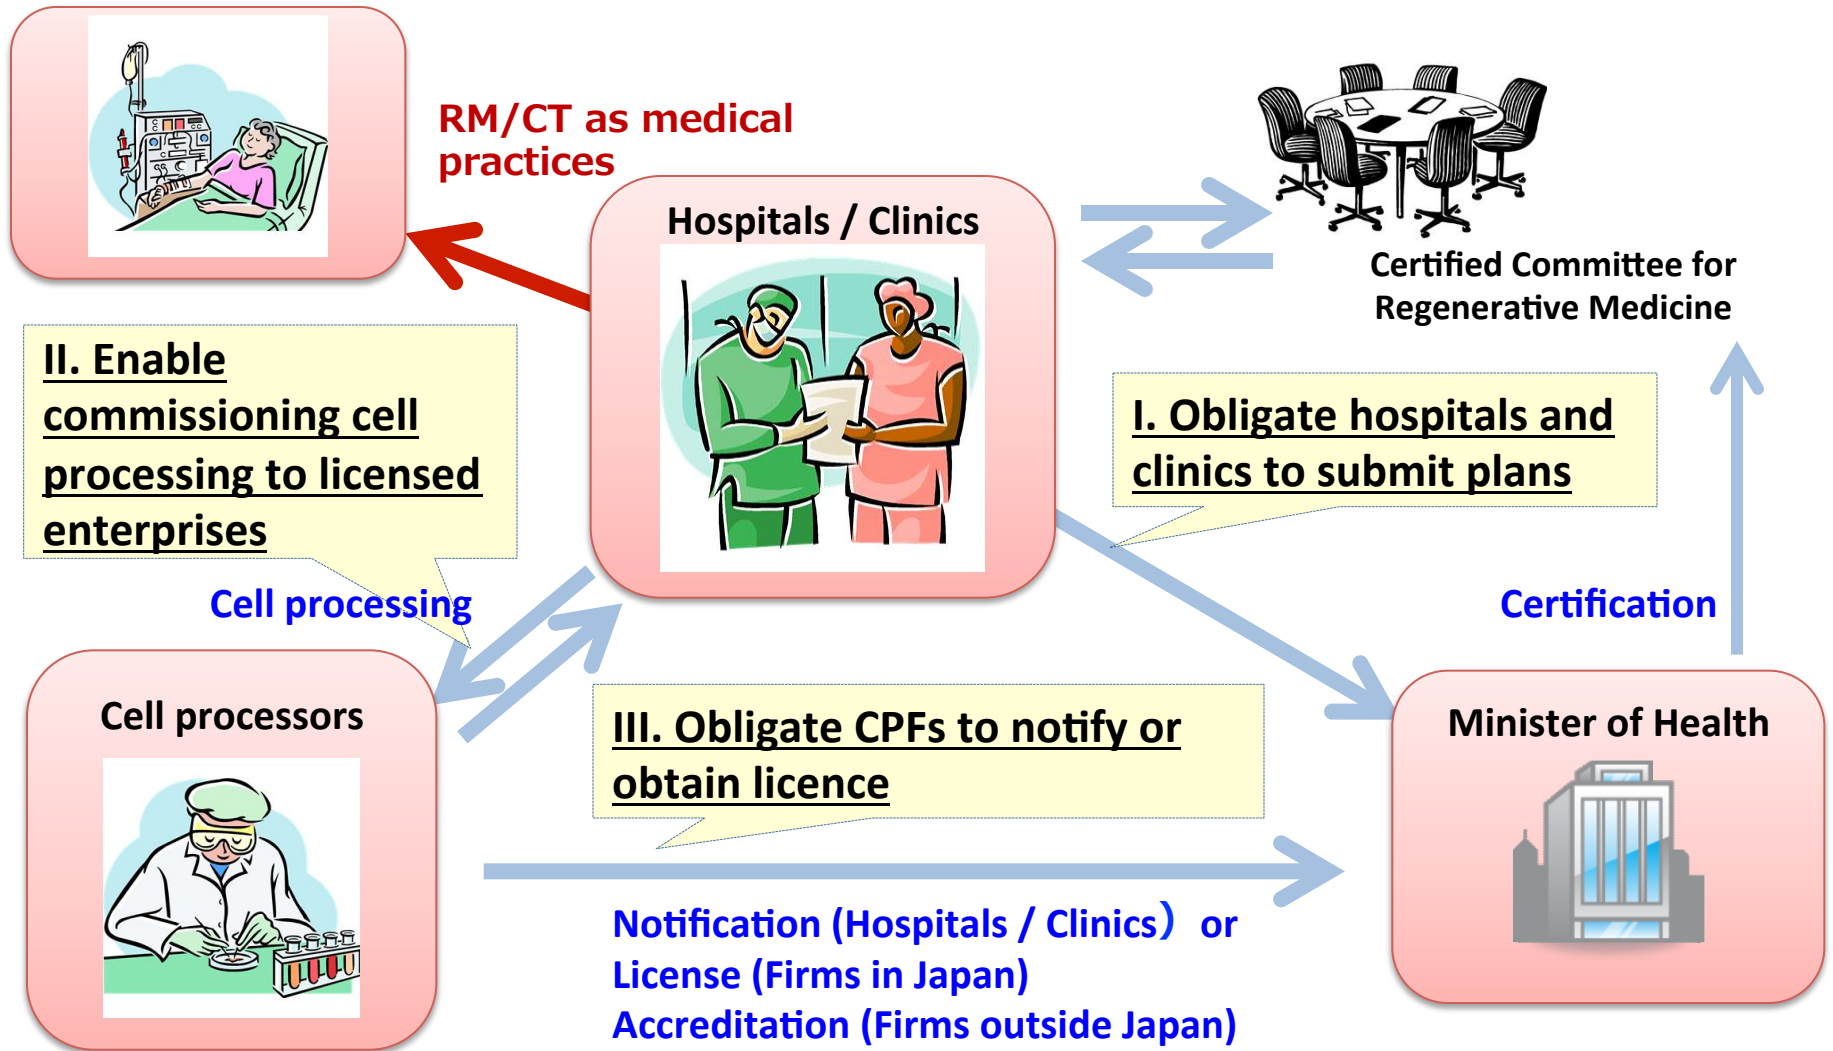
RM/CT as medical practices

Hospitals / Clinics

Certified Committee for Regenerative Medicine

II. Enable commissioning cell processing to licensed enterprises

I. Obligate hospitals and clinics to submit plans

Cell processing

Certification

Cell processors

III. Obligate CPFs to notify or obtain licence

Minister of Health

Notification (Hospitals / Clinics） or License (Firms in Japan) Accreditation (Firms outside Japan)